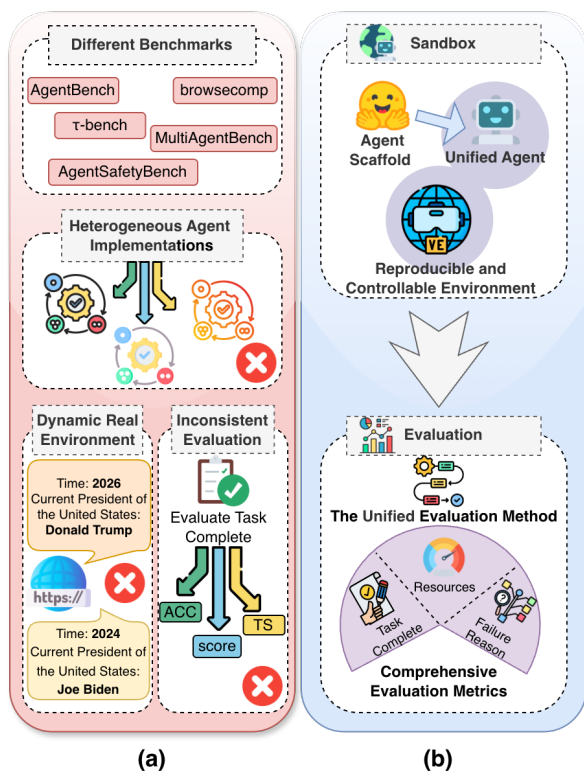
Different Benchmarks

AgentBench

browsecomp

τ-bench

MultiAgentBench

AgentSafetyBench

Heterogeneous Agent Implementations

Dynamic Real Environment

Time: **2026** Current President of the United States: **Donald Trump**

https://

Time: **2024** Current President of the United States: **Joe Biden**

Inconsistent Evaluation

Evaluate Task Complete

ACC

TS

score

Sandbox

Agent Scaffold

Unified Agent

VE

Reproducible and Controllable Environment

Evaluation

The Unified Evaluation Method

Resources

Task Complete

Failure Reason

Comprehensive Evaluation Metrics

(a)

(b)